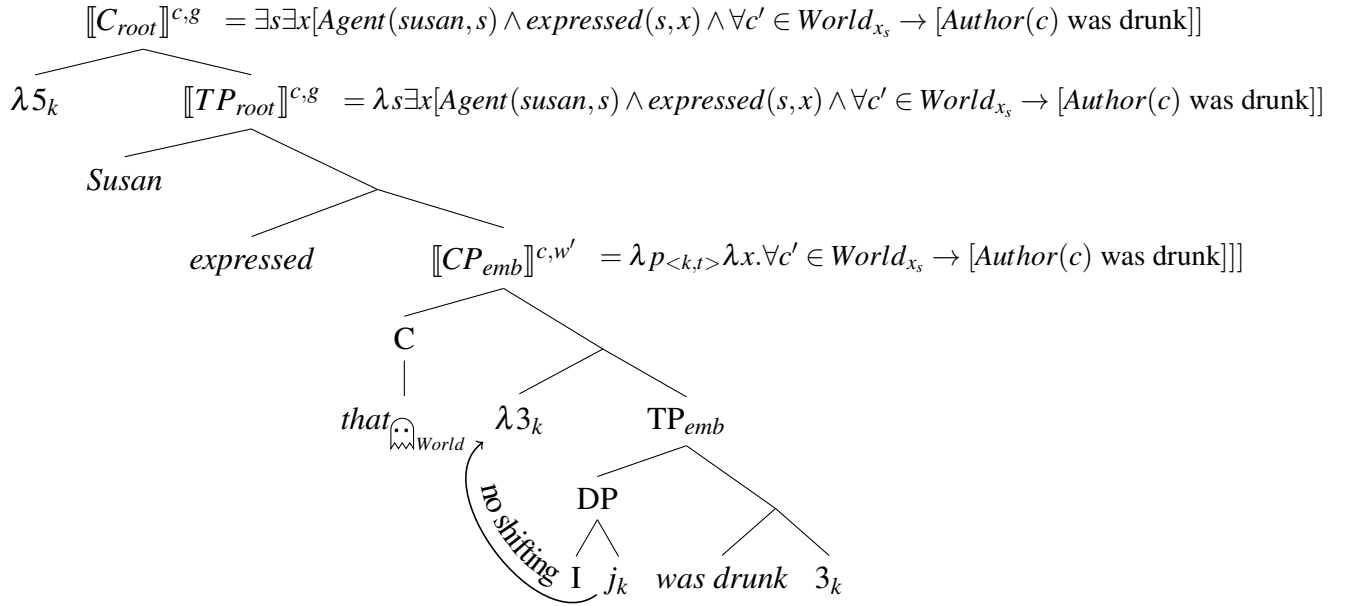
$[\![C_{root}]\!]^{c,g} = \exists s \exists x[Agent(susan,s) \wedge expressed(s,x) \wedge \forall c' \in World_{x_s} \rightarrow [Author(c) \text{ was drunk}]]$

$\lambda 5_k$

$[\![TP_{root}]\!]^{c,g} = \lambda s \exists x[Agent(susan,s) \wedge expressed(s,x) \wedge \forall c' \in World_{x_s} \rightarrow [Author(c) \text{ was drunk}]]$

Susan

expressed

$[\![CP_{emb}]\!]^{c,w'} = \lambda p_{<k,t>} \lambda x. \forall c' \in World_{x_s} \rightarrow [Author(c) \text{ was drunk}]]]$

C

that$_{World}$

$\lambda 3_k$

TP$_{emb}$

DP

no shifting

I $j_k$

was drunk $3_k$